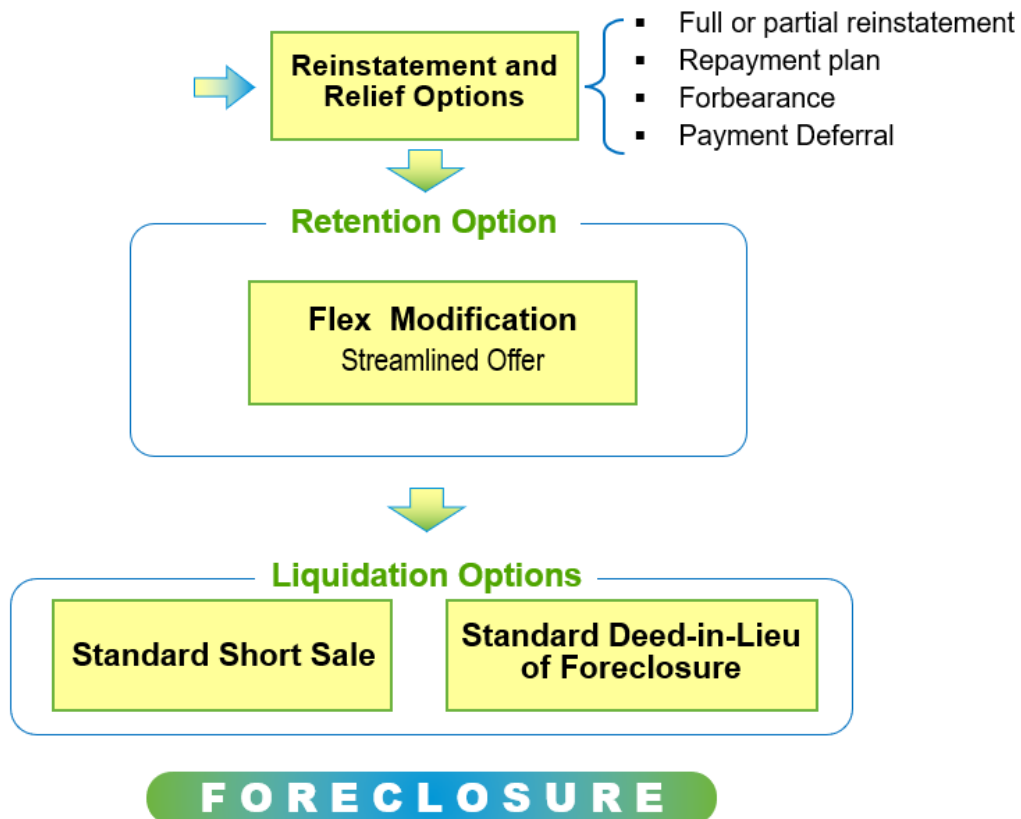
Reinstatement and Relief Options

- Full or partial reinstatement
- Repayment plan
- Forbearance
- Payment Deferral

Retention Option

Flex Modification
Streamlined Offer

Liquidation Options

Standard Short Sale

Standard Deed-in-Lieu of Foreclosure

FORECLOSURE